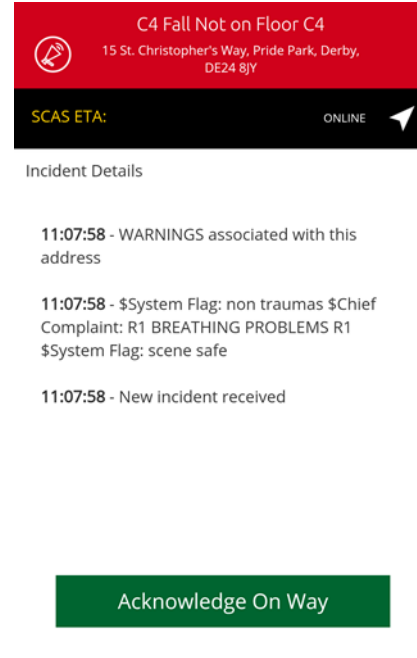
C4 Fall Not on Floor C4
15 St. Christopher's Way, Pride Park, Derby, DE24 8JY

SCAS ETA:

ONLINE

Incident Details

**11:07:58** - WARNINGS associated with this address

**11:07:58** - \$System Flag: non traumas \$Chief Complaint: R1 BREATHING PROBLEMS R1 \$System Flag: scene safe

**11:07:58** - New incident received

Acknowledge On Way